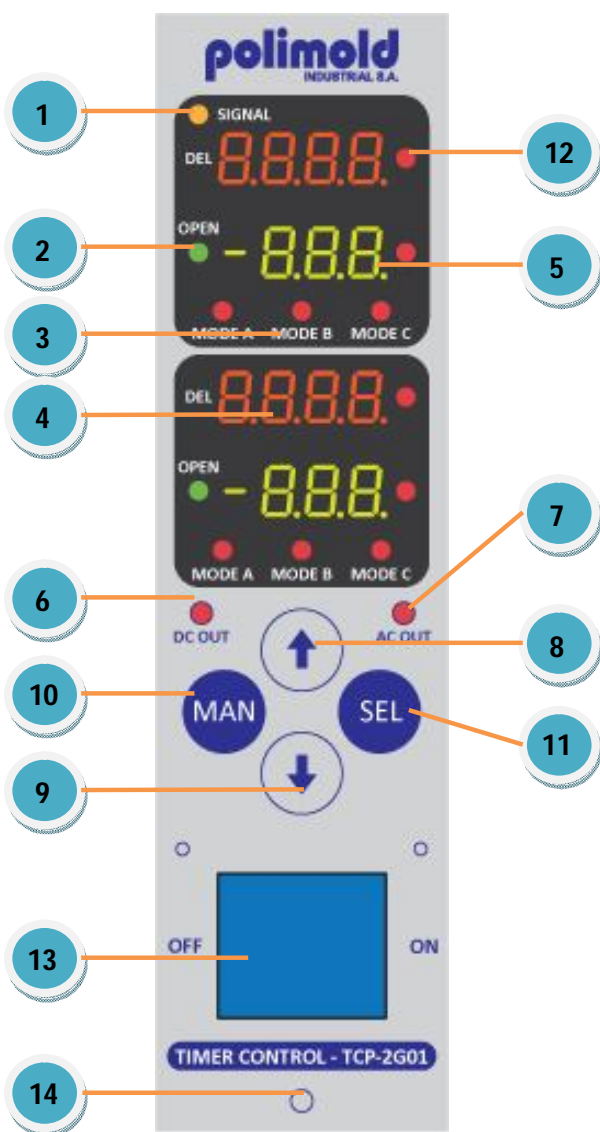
polimold
INDUSTRIAL S.A.

1
SIGNAL
DEL 8.8.8.8.
12
2
OPEN -8.8.8.
5
3
MODE A MODE B MODE C
4
DEL 8.8.8.8.
OPEN -8.8.8.
MODE A MODE B MODE C
7
6
DC OUT
AC OUT
8
10
MAN
SEL
11
9
13
OFF
ON
TIMER CONTROL - TCP-2G01
14